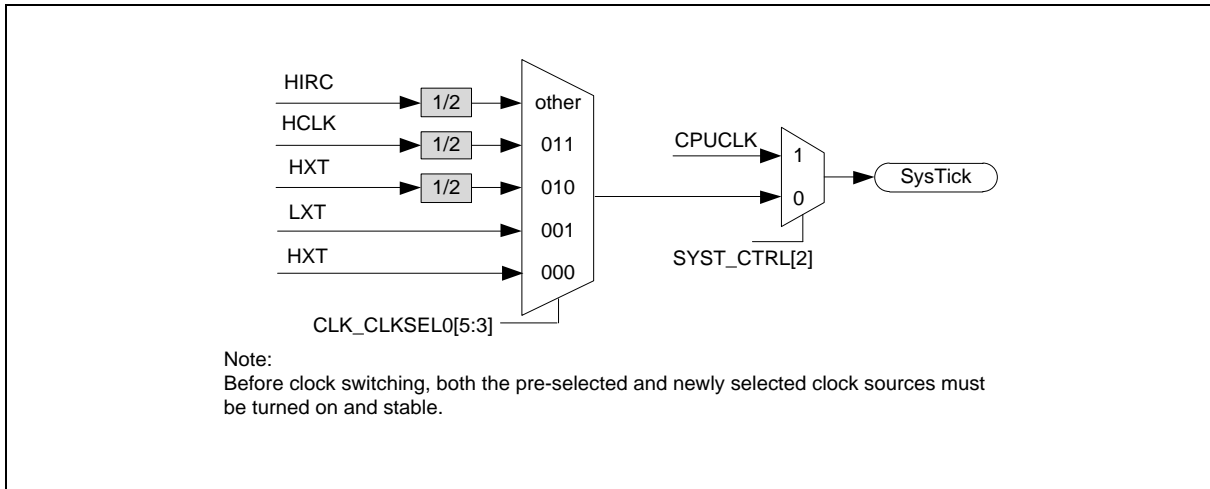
HIRC
1/2
HCLK
1/2
HXT
1/2
LXT
HXT
other
011
010
001
000
CLK_CLKSEL0[5:3]
CPUCLK
1
0
SYST_CTRL[2]
SysTick

Note:
Before clock switching, both the pre-selected and newly selected clock sources must be turned on and stable.